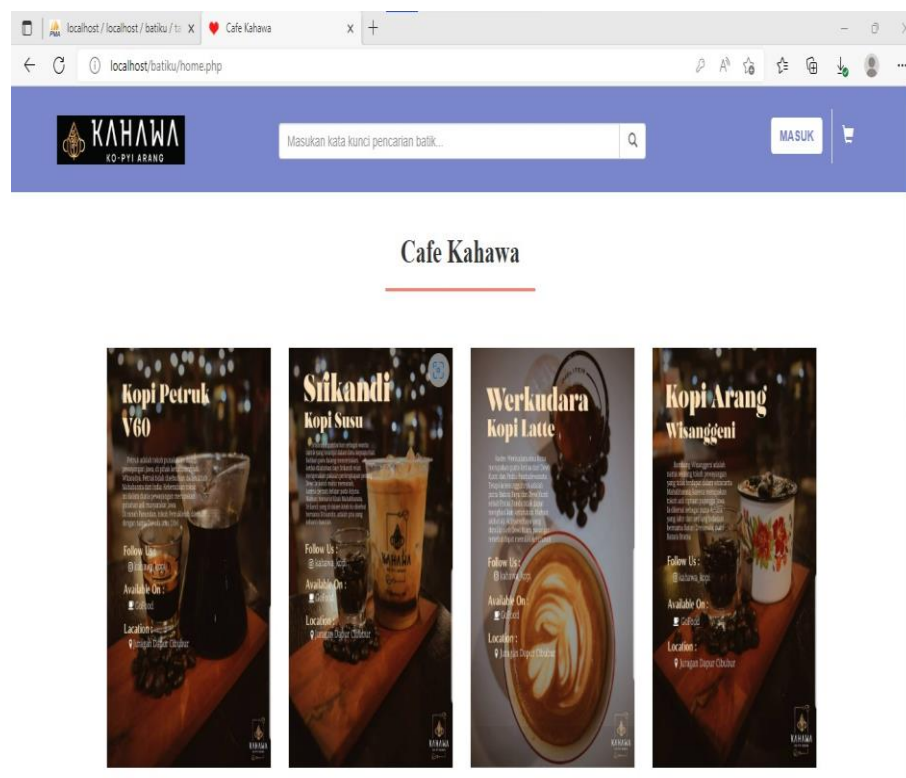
localhost / localhost / batiku / t X
Cafe Kahawa X
+
localhost/batiku/home.php

KAHAWA
KO-PYI ARANG

Masukan kata kunci pencarian batik...

MASUK

Cafe Kahawa

Kopi Petruk V60

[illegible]

Follow Us :
@kahawa_kopi
Available On :
Gofood
Location :
Jeragan Dapur Cibubur

KAHAWA

Srikandi
Kopi Susu

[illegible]

Follow Us :
@kahawa_kopi
Available On :
Gofood
Location :
Juragan Dapur Cibubur

KAHAWA

Werkudara
Kopi Latte

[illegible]

Follow Us :
@kahawa_kopi
Available On :
Gofood
Location :
Juragan Dapur Cibubur

KAHAWA

Kopi Arang
Wisanggeni

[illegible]

Follow Us :
@kahawa_kopi
Available On :
Gofood
Location :
Juragan Dapur Cibubur

KAHAWA